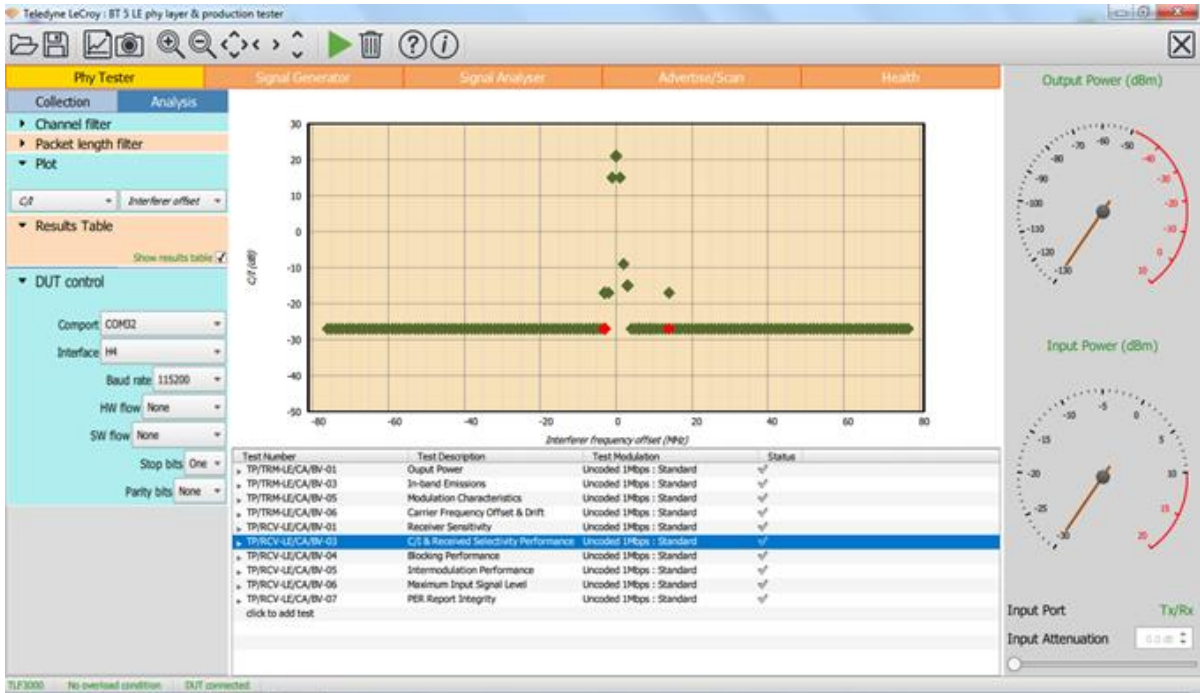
Teledyne LeCroy : BT 5 LE phy layer & production tester

Phy Tester | Signal Generator | Signal Analyser | Advertise/Scan | Health

Collection | Analysis

Channel filter
Packet length filter
Plot
C/I
Interferer offset
Results Table
Show results table
DUT control
Comport COM32
Interface H4
Baud rate 115200
HW flow None
SW flow None
Stop bits One
Parity bits None

30
20
10
0
-10
-20
-30
-40
-50
C/I (dB)
-80 -60 -40 -20 0 20 40 60 80
Interferer frequency offset (MHz)

| Test Number | Test Description | Test Modulation | Status |
|---|---|---|---|
| TP/TRM-LE/CA/BV-01 | Ouput Power | Uncoded 1Mbps : Standard | ✓ |
| TP/TRM-LE/CA/BV-03 | In-band Emissions | Uncoded 1Mbps : Standard | ✓ |
| TP/TRM-LE/CA/BV-05 | Modulation Characteristics | Uncoded 1Mbps : Standard | ✓ |
| TP/TRM-LE/CA/BV-06 | Carrier Frequency Offset & Drift | Uncoded 1Mbps : Standard | ✓ |
| TP/RCV-LE/CA/BV-01 | Receiver Sensitivity | Uncoded 1Mbps : Standard | ✓ |
| TP/RCV-LE/CA/BV-03 | C/I & Received Selectivity Performance | Uncoded 1Mbps : Standard | ✓ |
| TP/RCV-LE/CA/BV-04 | Blocking Performance | Uncoded 1Mbps : Standard | ✓ |
| TP/RCV-LE/CA/BV-05 | Intermodulation Performance | Uncoded 1Mbps : Standard | ✓ |
| TP/RCV-LE/CA/BV-06 | Maximum Input Signal Level | Uncoded 1Mbps : Standard | ✓ |
| TP/RCV-LE/CA/BV-07 | PER Report Integrity | Uncoded 1Mbps : Standard | ✓ |
| click to add test | | | |

Output Power (dBm)
-70 -60 -50 -80 -40 -90 -30 -100 -20 -110 -10 -120 0 -130 10

Input Power (dBm)
-10 -5 0 -15 5 -20 10 -25 15 -30 20

Input Port Tx/Rx
Input Attenuation 0.0 dB

TLF3000 No overload condition DUT connected